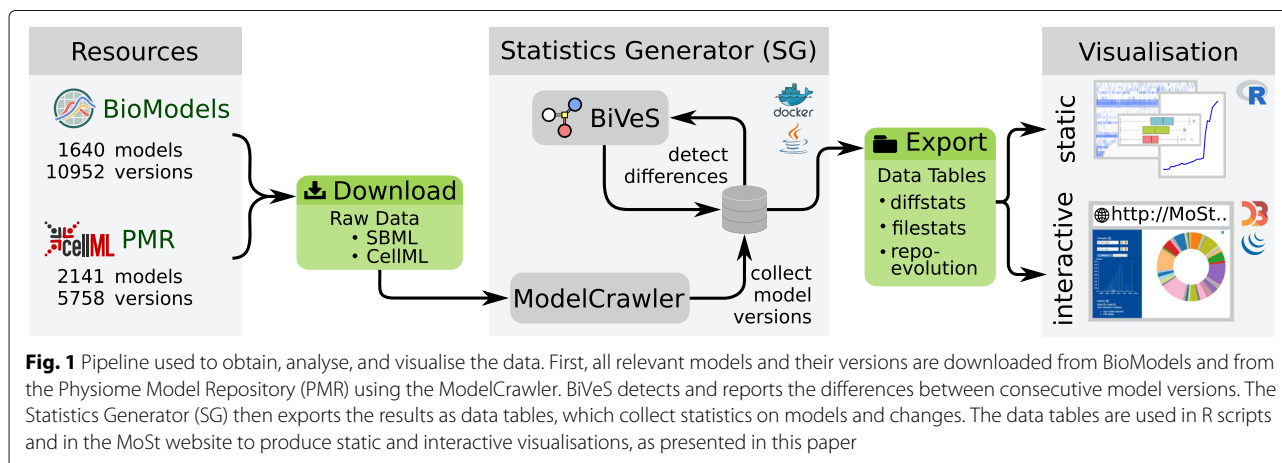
Resources

BioModels

1640 models
10952 versions

CellML PMR

2141 models
5758 versions

Download
Raw Data
• SBML
• CellML

Statistics Generator (SG)

BiVeS

docker

detect differences

ModelCrawler

collect model versions

Export
Data Tables
• diffstats
• filestats
• repo-evolution

Visualisation

static

R

interactive

http://MoSt..

D3

**Fig. 1** Pipeline used to obtain, analyse, and visualise the data. First, all relevant models and their versions are downloaded from BioModels and from the Physiome Model Repository (PMR) using the ModelCrawler. BiVeS detects and reports the differences between consecutive model versions. The Statistics Generator (SG) then exports the results as data tables, which collect statistics on models and changes. The data tables are used in R scripts and in the MoSt website to produce static and interactive visualisations, as presented in this paper